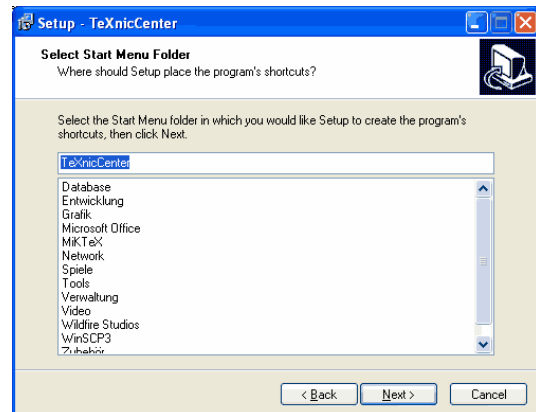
Setup - TeXnicCenter

Select Start Menu Folder
Where should Setup place the program's shortcuts?

Select the Start Menu folder in which you would like Setup to create the program's shortcuts, then click Next.

TeXnicCenter

Database
Entwicklung
Grafik
Microsoft Office
MiKTeX
Network
Spiele
Tools
Verwaltung
Video
Wildfire Studios
WinSCP3
Zubehör

< Back
Next >
Cancel